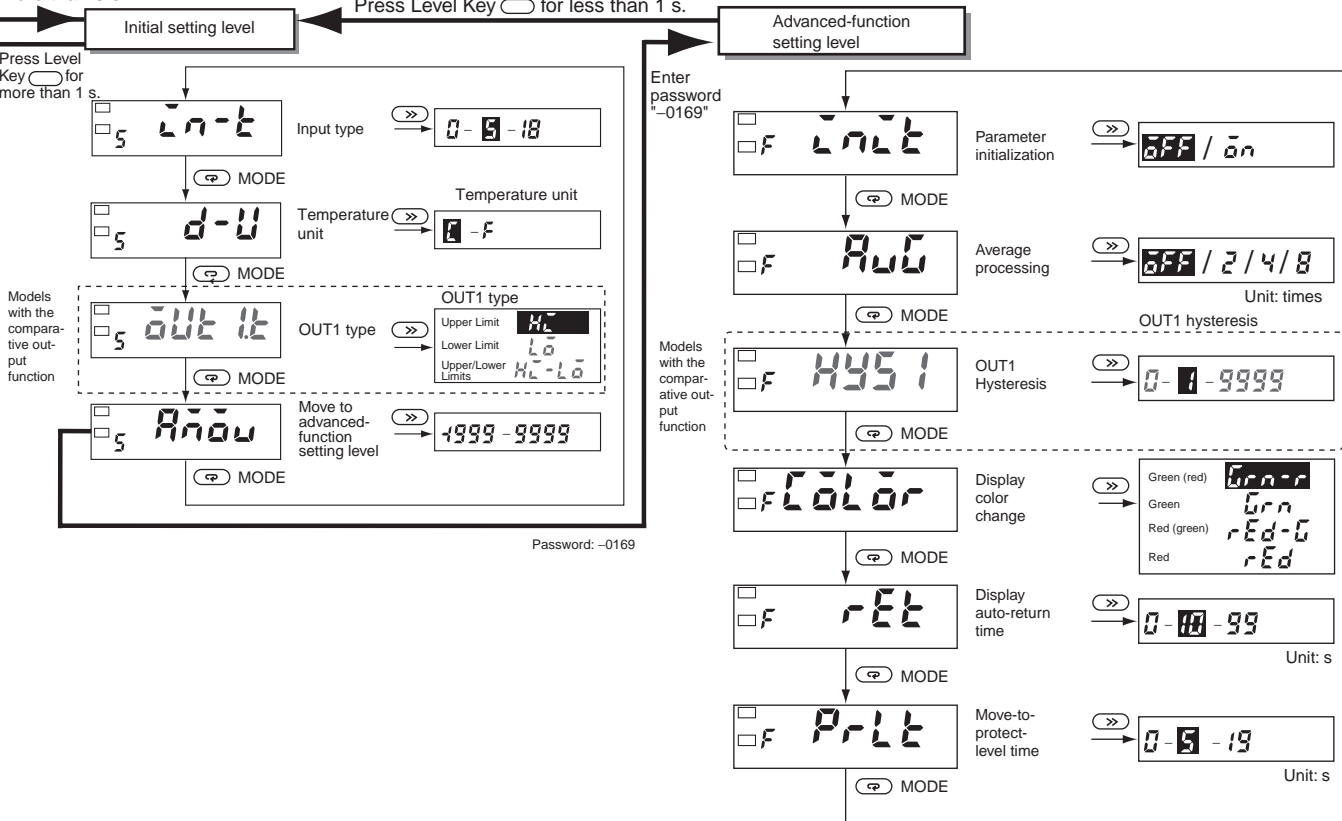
Initial setting level

Press Level Key for less than 1 s.

Advanced-function setting level

Press Level Key for more than 1 s.

S in-t
Input type
0 - 5 - 18
MODE

S d-U
Temperature unit
Temperature unit
C - F
MODE

Models with the comparative output function
S out1.t
OUT1 type
OUT1 type
Upper Limit Hi
Lower Limit Lo
Upper/Lower Limits Hi-Lo
MODE

S Amov
Move to advanced-function setting level
-1999 - 9999
MODE

Password: –0169

Enter password "–0169"

F init
Parameter initialization
off / on
MODE

F AvG
Average processing
off / 2 / 4 / 8
Unit: times
MODE

OUT1 hysteresis
Models with the comparative output function
F HYS1
OUT1 Hysteresis
0 - 1 - 9999
MODE

F Color
Display color change
Green (red) Grn-r
Green Grn
Red (green) rEd-G
Red rEd
MODE

F rEt
Display auto-return time
0 - 10 - 99
Unit: s
MODE

F PrLt
Move-to-protect-level time
0 - 5 - 19
Unit: s
MODE